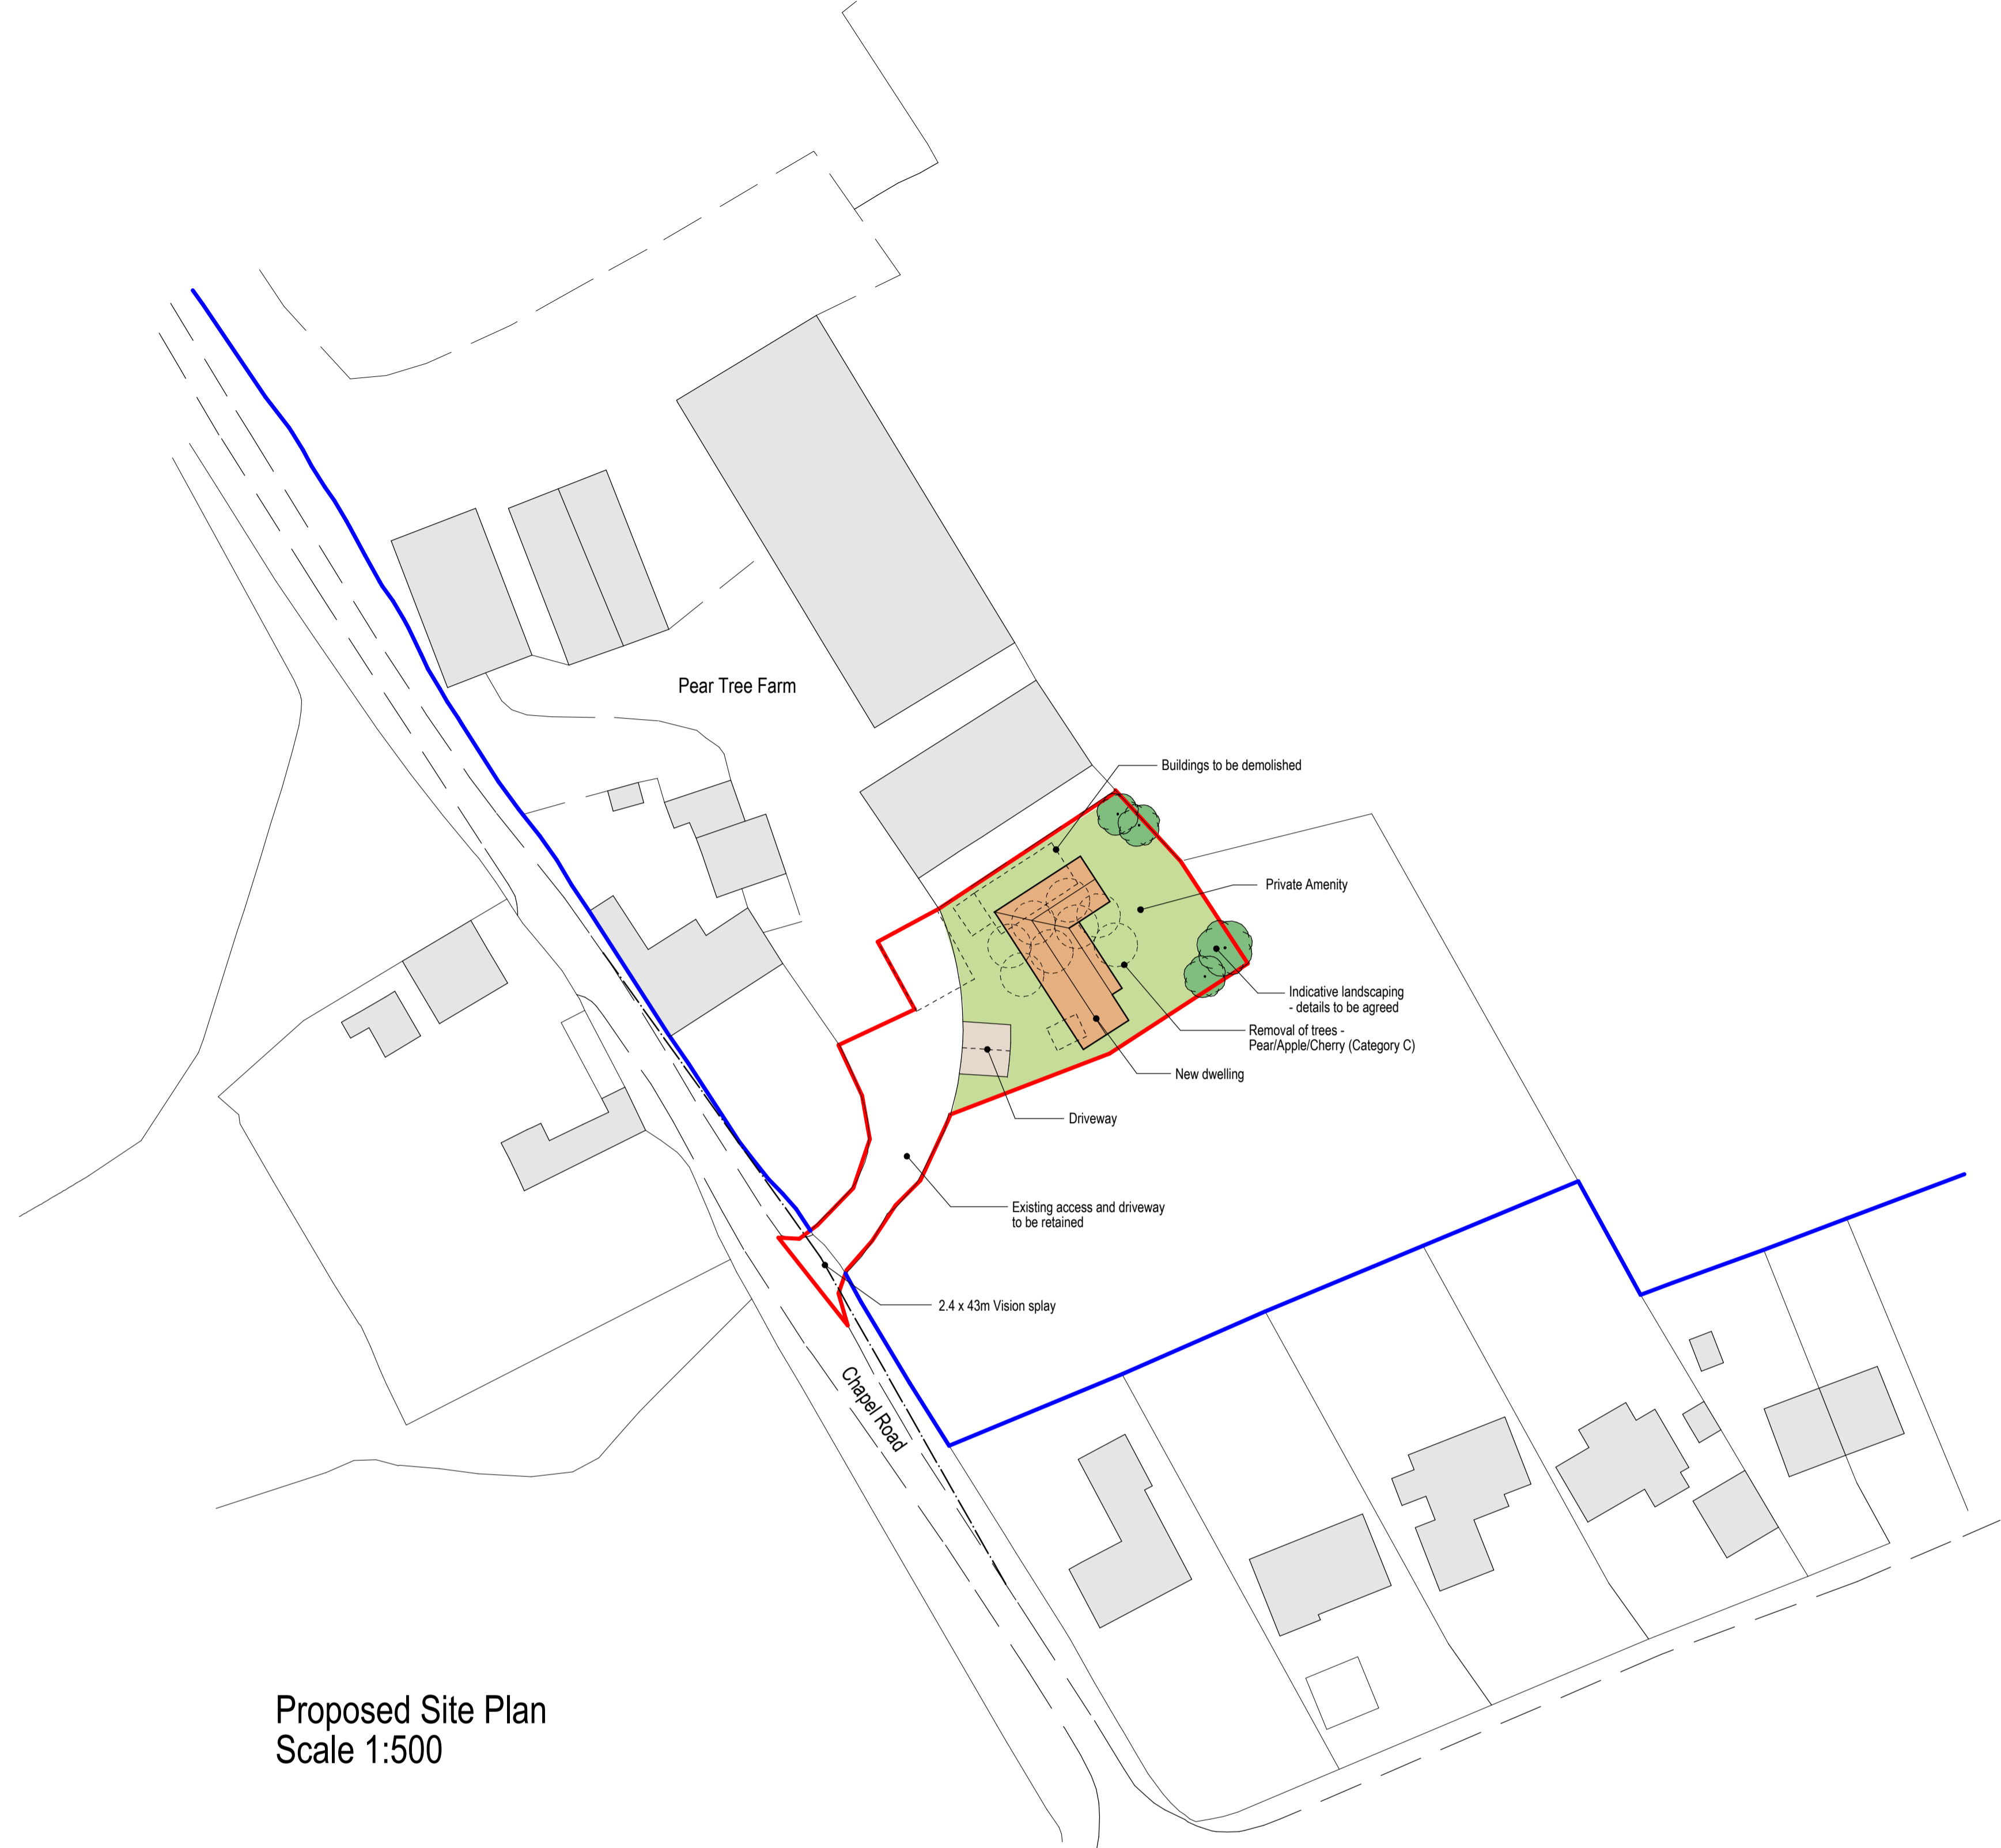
Pear Tree Farm

Buildings to be demolished

Private Amenity

Indicative landscaping - details to be agreed

Removal of trees - Pear/Apple/Cherry (Category C)

New dwelling

Driveway

Existing access and driveway to be retained

2.4 x 43m Vision splay

Chapel Road

Proposed Site Plan
Scale 1:500